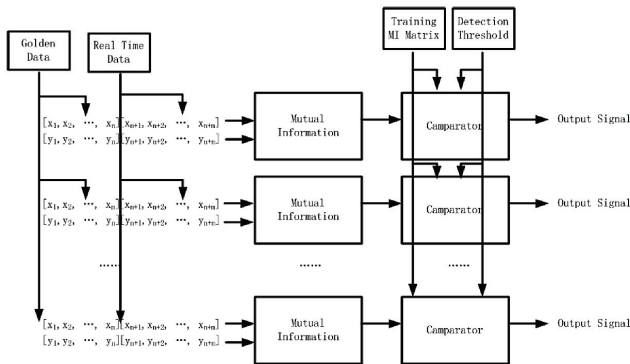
Golden Data

Real Time Data

Training MI Matrix

Detection Threshold

$[x_1, x_2, \cdots, x_n][x_{n+1}, x_{n+2}, \cdots, x_{n+m}]$
$[y_1, y_2, \cdots, y_n][y_{n+1}, y_{n+2}, \cdots, y_{n+m}]$

Mutual Information

Camparator

Output Signal

$[x_1, x_2, \cdots, x_n][x_{n+1}, x_{n+2}, \cdots, x_{n+m}]$
$[y_1, y_2, \cdots, y_n][y_{n+1}, y_{n+2}, \cdots, y_{n+m}]$

Mutual Information

Camparator

Output Signal

......

......

......

$[x_1, x_2, \cdots, x_n][x_{n+1}, x_{n+2}, \cdots, x_{n+m}]$
$[y_1, y_2, \cdots, y_n][y_{n+1}, y_{n+2}, \cdots, y_{n+m}]$

Mutual Information

Camparator

Output Signal